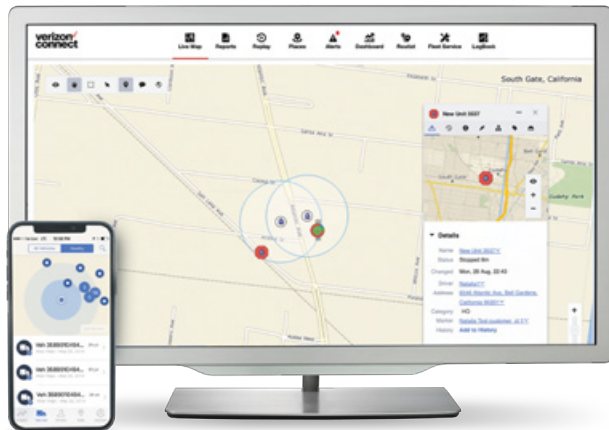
verizon connect

Live Map Reports Replay Places Alerts Dashboard Routist Fleet Service Logbook

South Gate, California

New Unit 0027

Details

Name New Unit 0027
Status Stopped 9m
Changed Mon, 28 Aug, 20:43
Driver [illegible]
Address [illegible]
Category HG
Marker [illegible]
Add to History

Veh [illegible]
Veh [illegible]
Veh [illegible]